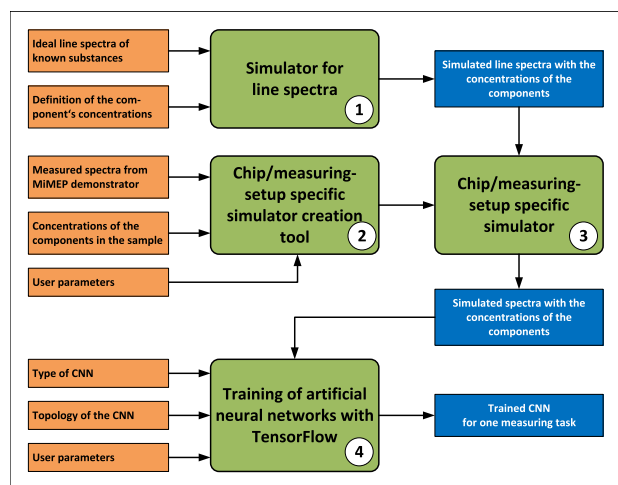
Ideal line spectra of known substances

Definition of the component's concentrations

Simulator for line spectra

1

Simulated line spectra with the concentrations of the components

Measured spectra from MiMEP demonstrator

Concentrations of the components in the sample

User parameters

Chip/measuring-setup specific simulator creation tool

2

Chip/measuring-setup specific simulator

3

Simulated spectra with the concentrations of the components

Type of CNN

Topology of the CNN

User parameters

Training of artificial neural networks with TensorFlow

4

Trained CNN for one measuring task